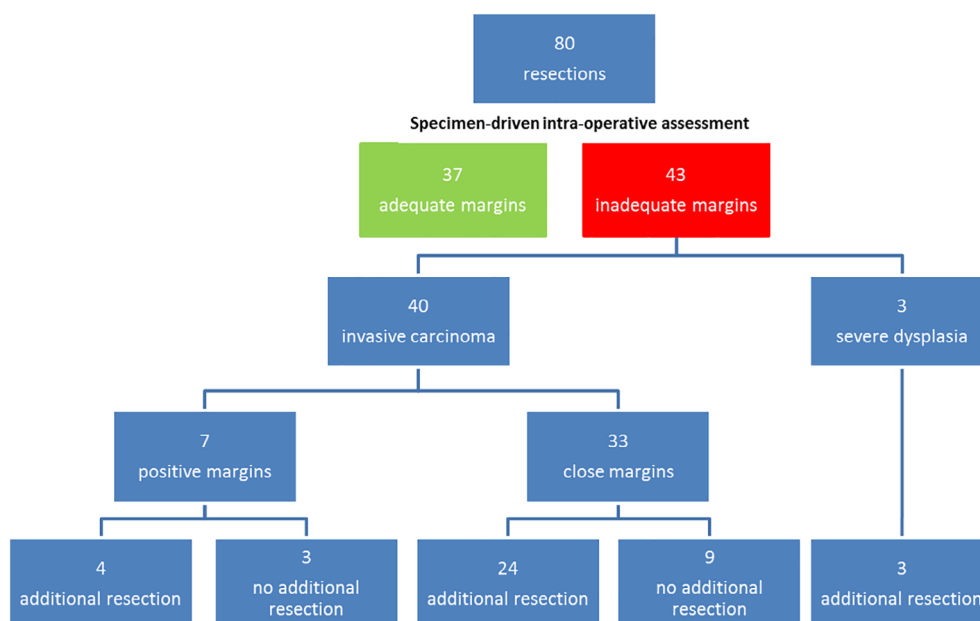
80
resections

Specimen-driven intra-operative assessment

37
adequate margins

43
inadequate margins

40
invasive carcinoma

3
severe dysplasia

7
positive margins

33
close margins

4
additional resection

3
no additional resection

24
additional resection

9
no additional resection

3
additional resection